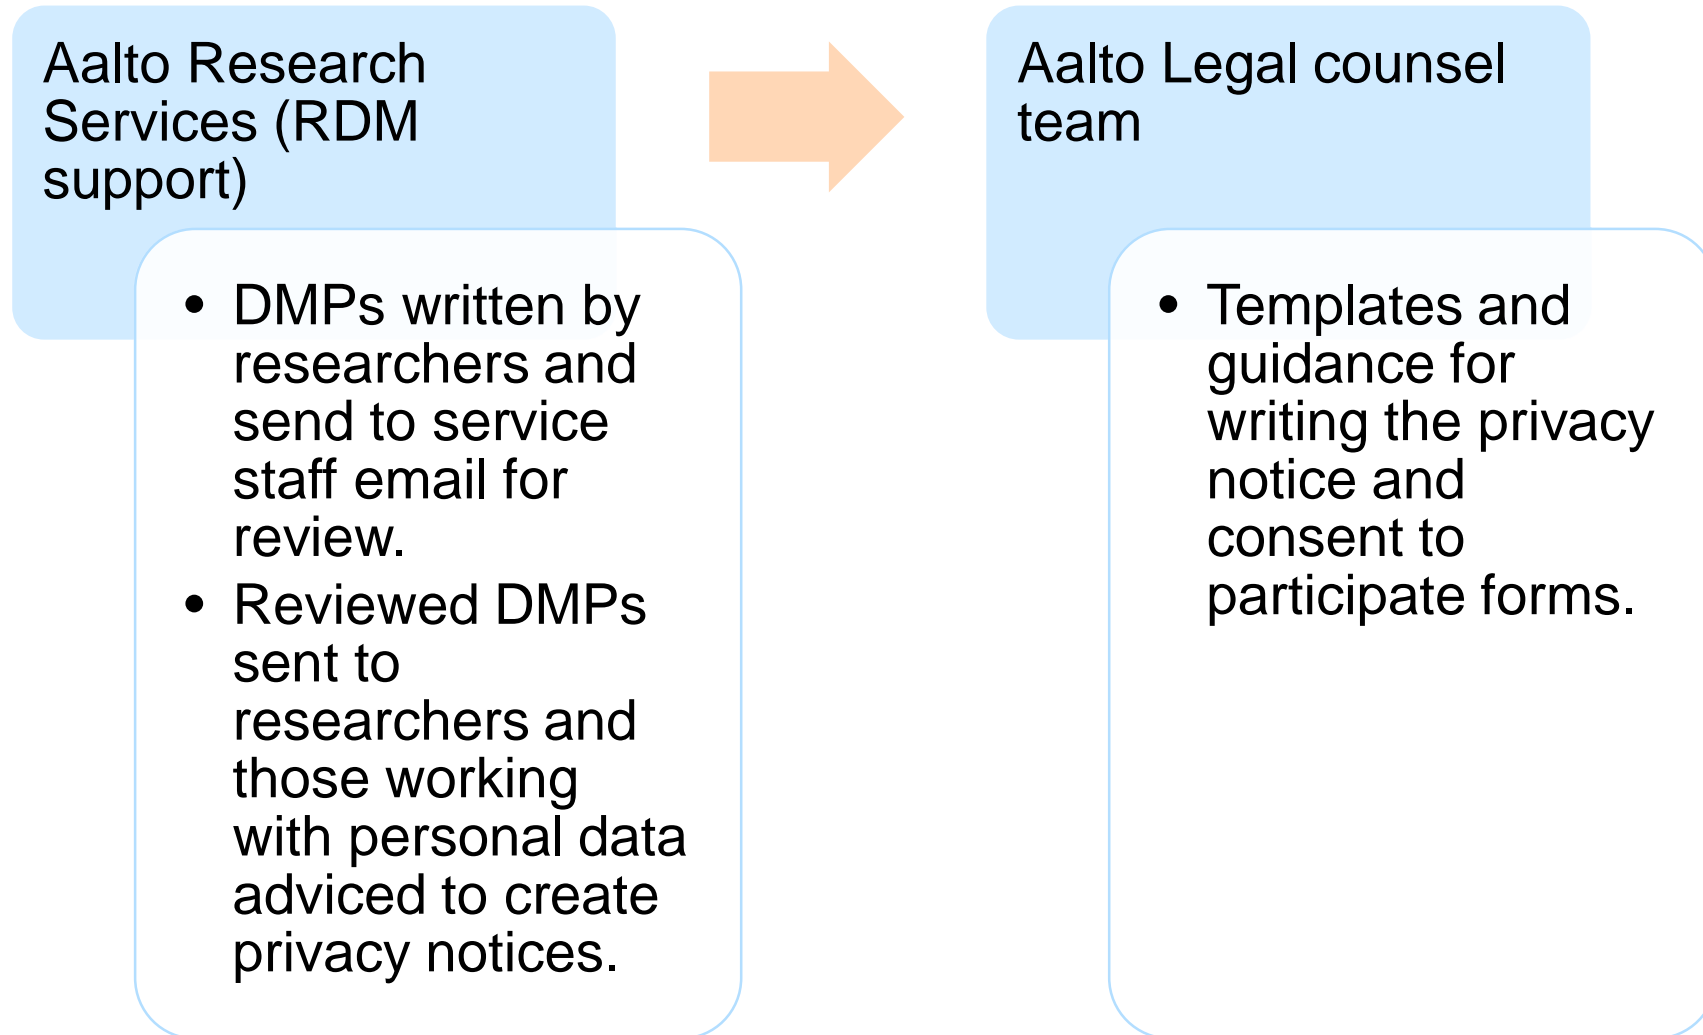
Aalto Research Services (RDM support)

- DMPs written by researchers and send to service staff email for review.
- Reviewed DMPs sent to researchers and those working with personal data adviced to create privacy notices.

Aalto Legal counsel team

- Templates and guidance for writing the privacy notice and consent to participate forms.